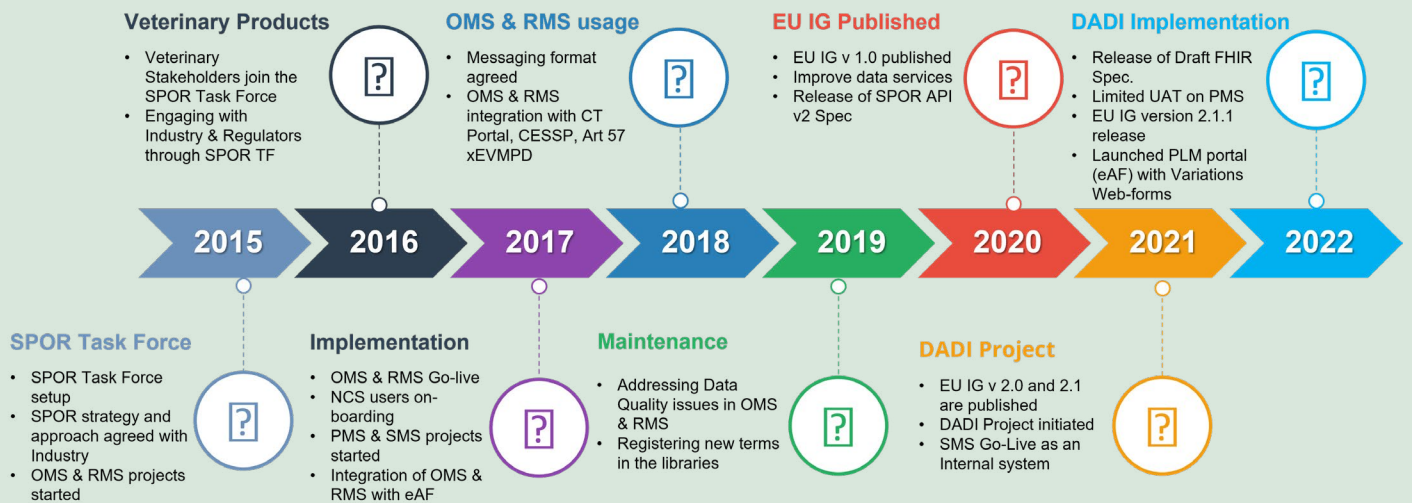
Veterinary Products

- Veterinary Stakeholders join the SPOR Task Force
- Engaging with Industry & Regulators through SPOR TF

OMS & RMS usage

- Messaging format agreed
- OMS & RMS integration with CT Portal, CESSP, Art 57 xEVMPD

EU IG Published

- EU IG v 1.0 published
- Improve data services
- Release of SPOR API v2 Spec

DADI Implementation

- Release of Draft FHIR Spec.
- Limited UAT on PMS
- EU IG version 2.1.1 release
- Launched PLM portal (eAF) with Variations Web-forms

2015 2016 2017 2018 2019 2020 2021 2022

SPOR Task Force

- SPOR Task Force setup
- SPOR strategy and approach agreed with Industry
- OMS & RMS projects started

Implementation

- OMS & RMS Go-live
- NCS users on-boarding
- PMS & SMS projects started
- Integration of OMS & RMS with eAF

Maintenance

- Addressing Data Quality issues in OMS & RMS
- Registering new terms in the libraries

DADI Project

- EU IG v 2.0 and 2.1 are published
- DADI Project initiated
- SMS Go-Live as an Internal system